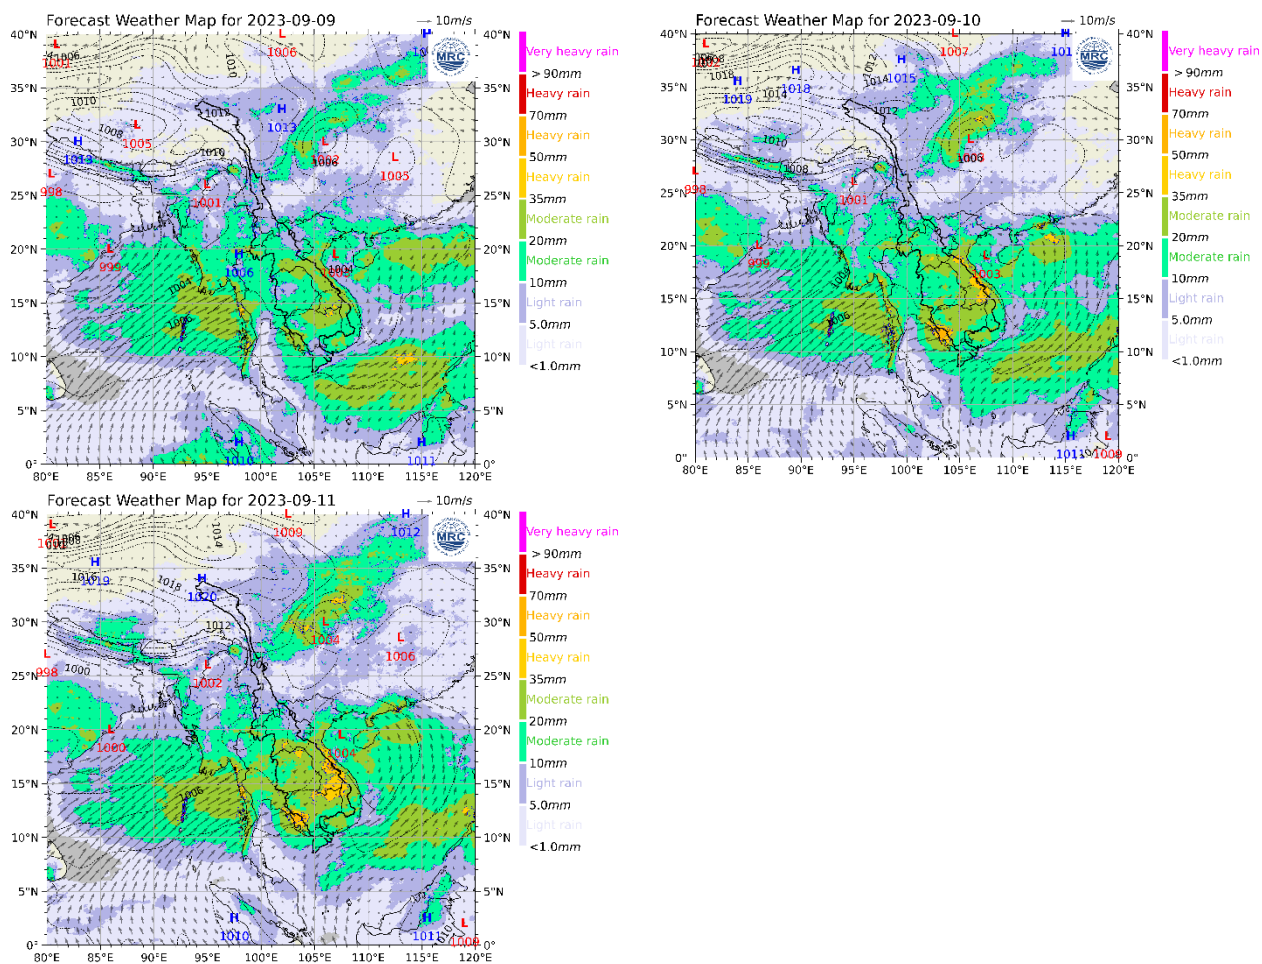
Forecast Weather Map for 2023-09-09
→ 10m/s

40°N 35°N 30°N 25°N 20°N 15°N 10°N 5°N 0°
80°E 85°E 90°E 95°E 100°E 105°E 110°E 115°E 120°E

L 1010 L 1006 H 10 1010 1010 H 1013 1008 L 1005 1016 1012 H 1013 L 1002 L 1005 L 998 L 1001 L 999 H 1006 L 1004 1004 1006 H 1010 H 1011

MRC

Very heavy rain
> 90mm
Heavy rain
70mm
Heavy rain
50mm
Heavy rain
35mm
Moderate rain
20mm
Moderate rain
10mm
Light rain
5.0mm
Light rain
<1.0mm

Forecast Weather Map for 2023-09-10
→ 10m/s

40°N 35°N 30°N 25°N 20°N 15°N 10°N 5°N 0°
80°E 85°E 90°E 95°E 100°E 105°E 110°E 115°E 120°E

L 1012 1016 H 1019 1014 H 1018 H 1015 1012 L 1007 H 101 1010 L 1006 1008 L 998 L 1001 L 999 L 1003 1006 H 1011 L 1008

MRC

Very heavy rain
> 90mm
Heavy rain
70mm
Heavy rain
50mm
Heavy rain
35mm
Moderate rain
20mm
Moderate rain
10mm
Light rain
5.0mm
Light rain
<1.0mm

Forecast Weather Map for 2023-09-11
→ 10m/s

40°N 35°N 30°N 25°N 20°N 15°N 10°N 5°N 0°
80°E 85°E 90°E 95°E 100°E 105°E 110°E 115°E 120°E

L 1010 1008 H 1016 1019 1018 H 1020 1014 L 1009 H 1012 1012 L 1004 L 1006 L 998 1000 L 1002 L 1000 L 1004 1006 H 1010 H 1011 L 1008

MRC

Very heavy rain
> 90mm
Heavy rain
70mm
Heavy rain
50mm
Heavy rain
35mm
Moderate rain
20mm
Moderate rain
10mm
Light rain
5.0mm
Light rain
<1.0mm